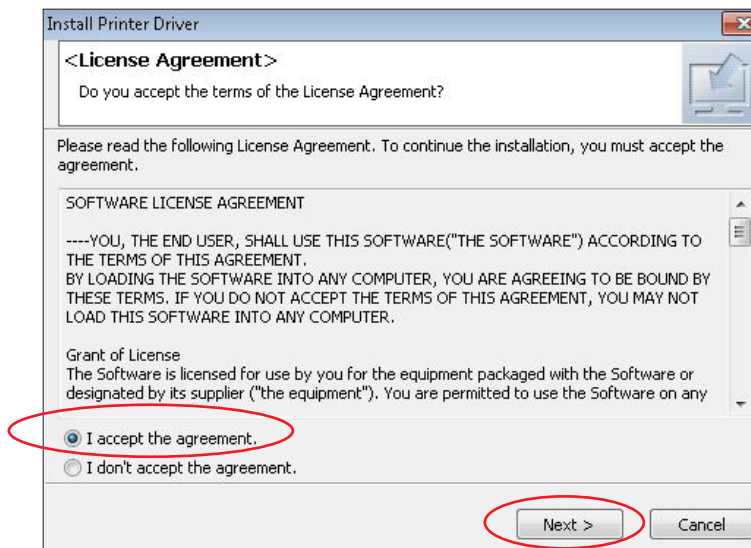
Install Printer Driver

<License Agreement>

Do you accept the terms of the License Agreement?

Please read the following License Agreement. To continue the installation, you must accept the agreement.

SOFTWARE LICENSE AGREEMENT

----YOU, THE END USER, SHALL USE THIS SOFTWARE("THE SOFTWARE") ACCORDING TO THE TERMS OF THIS AGREEMENT.
BY LOADING THE SOFTWARE INTO ANY COMPUTER, YOU ARE AGREEING TO BE BOUND BY THESE TERMS. IF YOU DO NOT ACCEPT THE TERMS OF THIS AGREEMENT, YOU MAY NOT LOAD THIS SOFTWARE INTO ANY COMPUTER.

Grant of License
The Software is licensed for use by you for the equipment packaged with the Software or designated by its supplier ("the equipment"). You are permitted to use the Software on any

I accept the agreement.

I don't accept the agreement.

Next >

Cancel